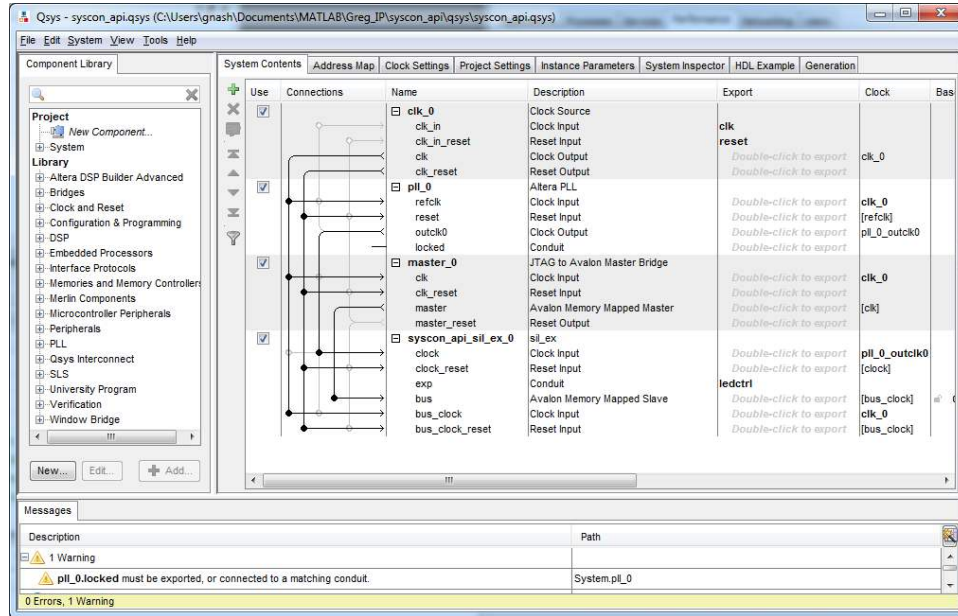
Qsys - syscon_api.qsys (C:\Users\gnash\Documents\MATLAB\Greg_IP\syscon_api\qsys\syscon_api.qsys)

File Edit System View Tools Help

Component Library

Project
New Component...
System
Library
Altera DSP Builder Advanced
Bridges
Clock and Reset
Configuration & Programming
DSP
Embedded Processors
Interface Protocols
Memories and Memory Controllers
Merlin Components
Microcontroller Peripherals
Peripherals
PLL
Qsys Interconnect
SLS
University Program
Verification
Window Bridge

New... Edit... Add...

System Contents | Address Map | Clock Settings | Project Settings | Instance Parameters | System Inspector | HDL Example | Generation

| Use | Connections | Name | Description | Export | Clock | Bas |
|---|---|---|---|---|---|---|
| ☑ | | ⊟ clk_0 | Clock Source | | | |
| | | clk_in | Clock Input | clk | | |
| | | clk_in_reset | Reset Input | reset | | |
| | | clk | Clock Output | Double-click to export | clk_0 | |
| | | clk_reset | Reset Output | Double-click to export | | |
| ☑ | | ⊟ pll_0 | Altera PLL | | | |
| | | refclk | Clock Input | Double-click to export | clk_0 | |
| | | reset | Reset Input | Double-click to export | [refclk] | |
| | | outclk0 | Clock Output | Double-click to export | pll_0_outclk0 | |
| | | locked | Conduit | Double-click to export | | |
| ☑ | | ⊟ master_0 | JTAG to Avalon Master Bridge | | | |
| | | clk | Clock Input | Double-click to export | clk_0 | |
| | | clk_reset | Reset Input | Double-click to export | | |
| | | master | Avalon Memory Mapped Master | Double-click to export | [clk] | |
| | | master_reset | Reset Output | Double-click to export | | |
| ☑ | | ⊟ syscon_api_sil_ex_0 | sil_ex | | | |
| | | clock | Clock Input | Double-click to export | pll_0_outclk0 | |
| | | clock_reset | Reset Input | Double-click to export | [clock] | |
| | | exp | Conduit | ledctrl | | |
| | | bus | Avalon Memory Mapped Slave | Double-click to export | [bus_clock] | |
| | | bus_clock | Clock Input | Double-click to export | clk_0 | |
| | | bus_clock_reset | Reset Input | Double-click to export | [bus_clock] | |

Messages

| Description | Path |
|---|---|
| ⊟ 1 Warning | |
| pll_0.locked must be exported, or connected to a matching conduit. | System.pll_0 |

0 Errors, 1 Warning